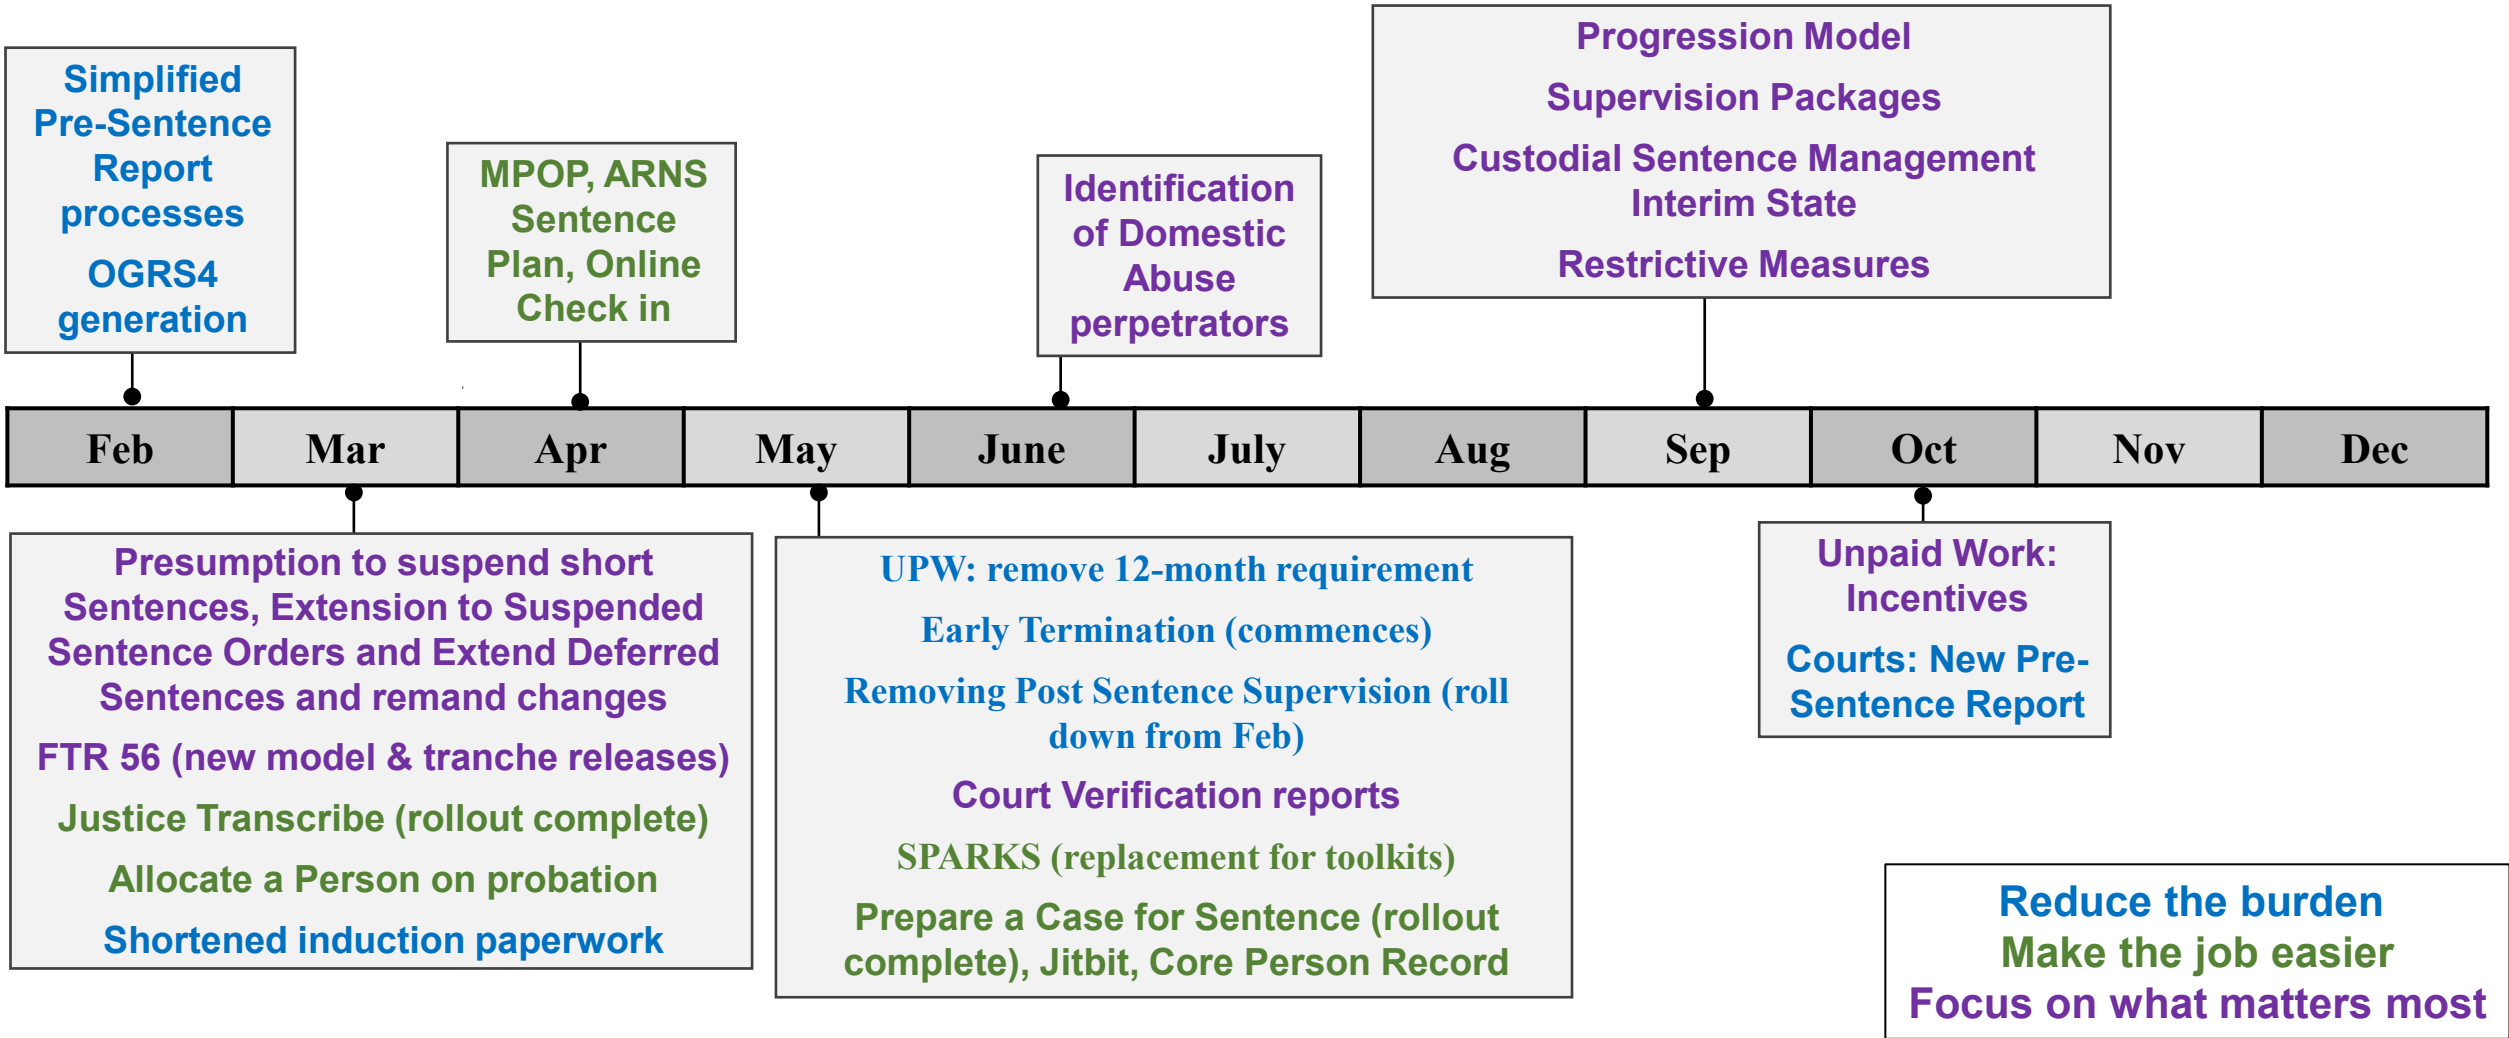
Simplified Pre-Sentence Report processes

OGRS4 generation

MPOP, ARNS Sentence Plan, Online Check in

Identification of Domestic Abuse perpetrators

Progression Model

Supervision Packages

Custodial Sentence Management Interim State

Restrictive Measures

| Feb | Mar | Apr | May | June | July | Aug | Sep | Oct | Nov | Dec |
|---|---|---|---|---|---|---|---|---|---|---|

Presumption to suspend short Sentences, Extension to Suspended Sentence Orders and Extend Deferred Sentences and remand changes

FTR 56 (new model & tranche releases)

Justice Transcribe (rollout complete)

Allocate a Person on probation

Shortened induction paperwork

UPW: remove 12-month requirement

Early Termination (commences)

Removing Post Sentence Supervision (roll down from Feb)

Court Verification reports

SPARKS (replacement for toolkits)

Prepare a Case for Sentence (rollout complete), Jitbit, Core Person Record

Unpaid Work: Incentives

Courts: New Pre-Sentence Report

Reduce the burden
Make the job easier
Focus on what matters most